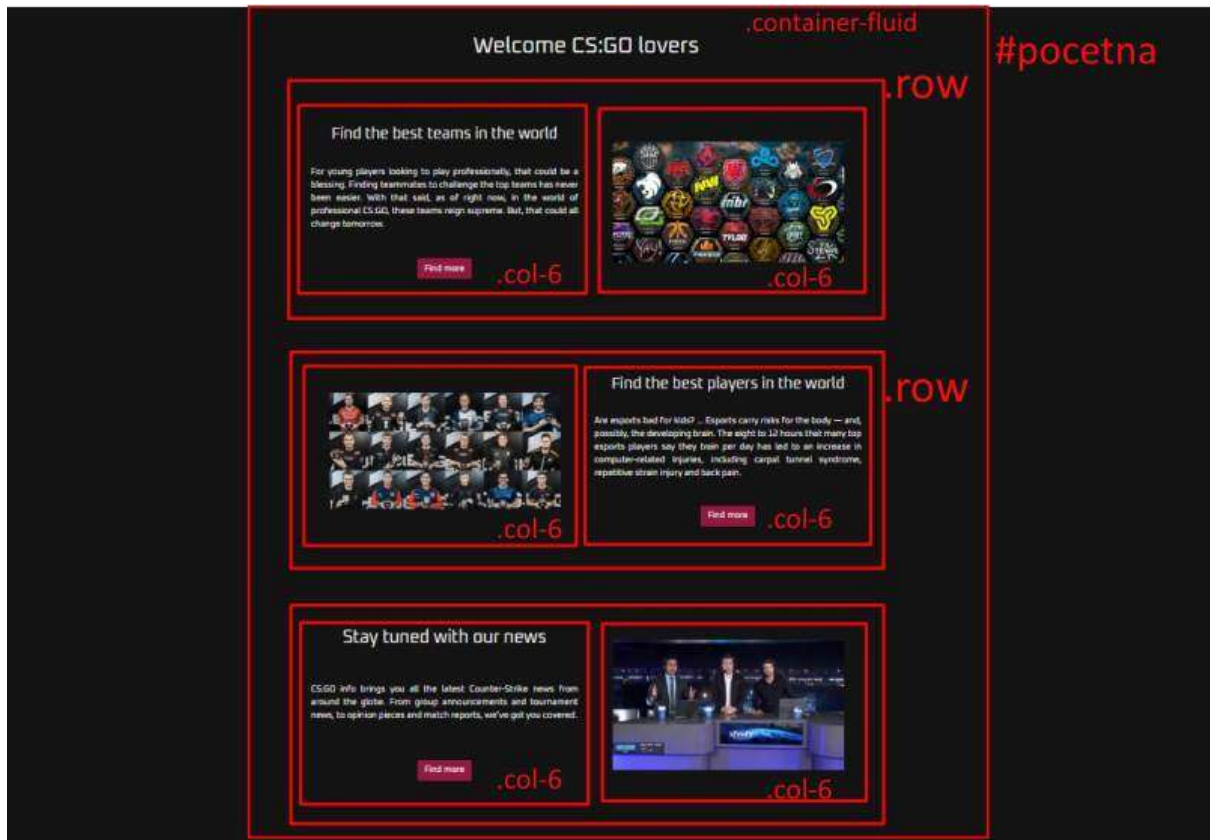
.container-fluid

#pocetna

Welcome CS:GO lovers

.row

Find the best teams in the world

For young players looking to play professionally, that could be a blessing. Finding teammates to challenge the top teams has never been easier. With that said, as of right now, in the world of professional CS:GO, these teams reign supreme. But, that could all change tomorrow.

Find more

.col-6

.col-6

.row

.col-6

Find the best players in the world

Are esports bad for kids? ... Esports carry risks for the body — and, possibly, the developing brain. The eight to 12 hours that many top esports players say they train per day has led to an increase in computer-related injuries, including carpal tunnel syndrome, repetitive strain injury and back pain.

Find more

.col-6

Stay tuned with our news

CS:GO info brings you all the latest Counter-Strike news from around the globe. From group announcements and tournament news, to opinion pieces and match reports, we've got you covered.

Find more

.col-6

.col-6